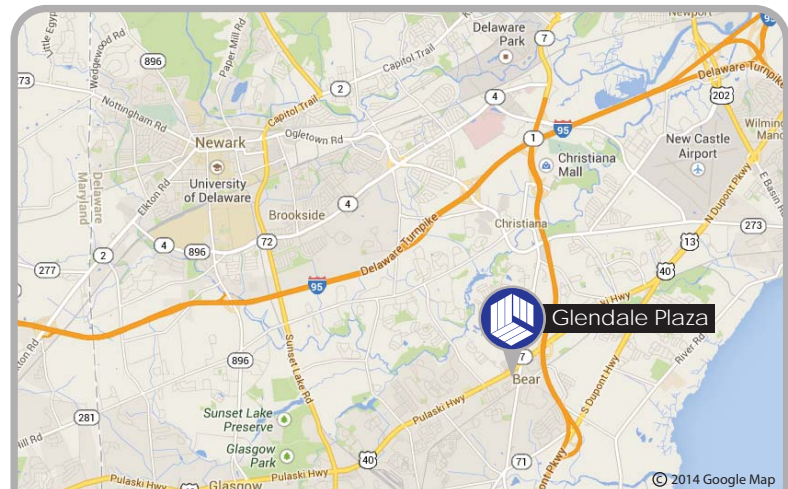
Little Egypt
Wedgewood Rd
896
Paper Mill Rd
Capitol Trail
Delaware Park
7
Newport
73
Nottingham Rd
2
Capitol Trail
Delaware Turnpike
202
Wilmington Manor
Newark
Ogletown Rd
4
1
95
New Castle Airport
Christiana Mall
University of Delaware
Elkton Rd
Delaware
Maryland
Brookside
4
Christiana
N Dupont Pkwy
E Basin Rd
273
4
896
72
13
2
277
Delaware Turnpike
95
40
Hwy
Glendale Plaza
Rd
896
Sunset Lake Rd
7
River Rd
Bear
S Dupont Hwy
281
Sunset Lake Preserve
Pulaski Hwy
Glasgow Park
Hill Rd
Pulaski Hwy
40
71
Pulaski Hwy
Glasgow
Pkwy
© 2014 Google Map